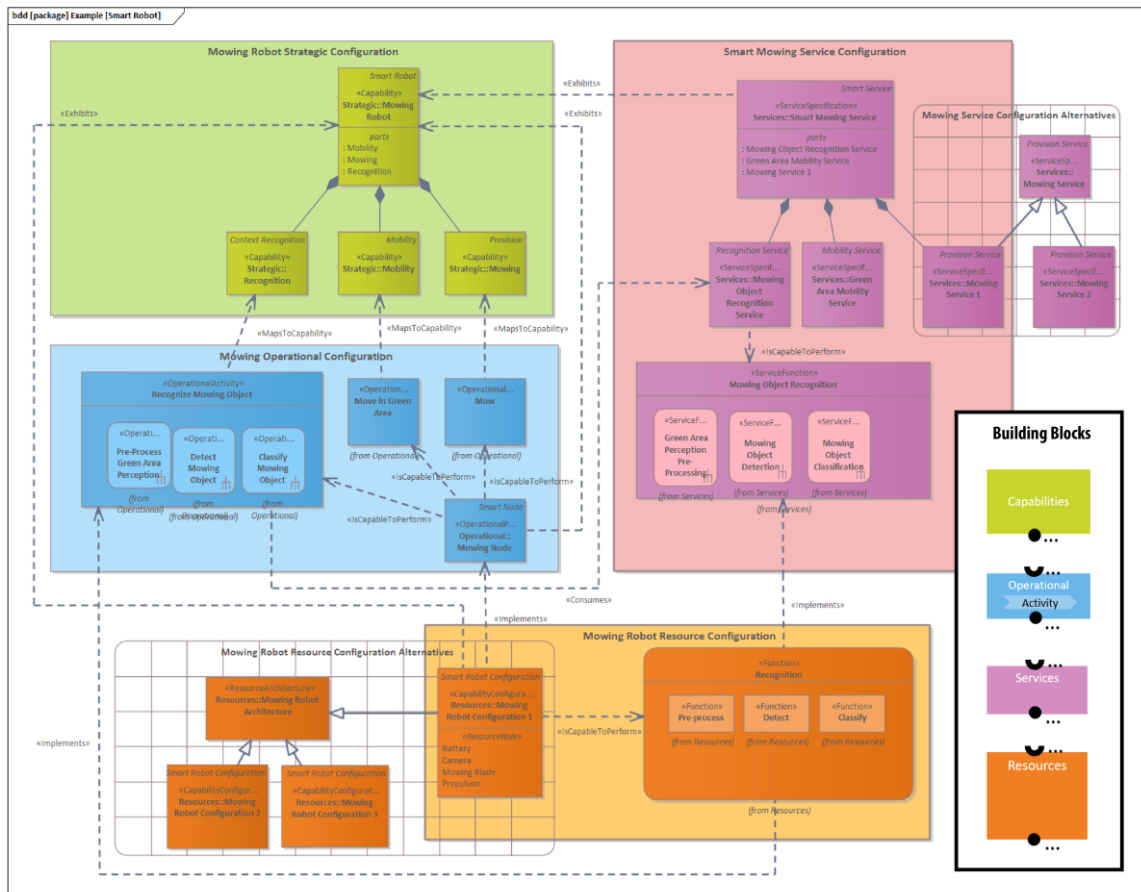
bdd [package] Example [Smart Robot]

Mowing Robot Strategic Configuration

Smart Robot
«Capability»
Strategic::Mowing Robot
parts
: Mobility
: Mowing
: Recognition

«Exhibits»
«Exhibits»
«Exhibits»

Context Recognition
«Capability»
Strategic::Recognition

Mobility
«Capability»
Strategic::Mobility

Provision
«Capability»
Strategic::Mowing

«MapsToCapability»
«MapsToCapability»
«MapsToCapability»

Smart Mowing Service Configuration

Smart Service
«ServiceSpecification»
Services::Smart Mowing Service
parts
: Mowing Object Recognition Service
: Green Area Mobility Service
: Mowing Service 1

Mowing Service Configuration Alternatives

Provision Service
«ServiceSp...
Services::Mowing Service

Recognition Service
«ServiceSpecif...
Services::Mowing Object Recognition Service

Mobility Service
«ServiceSpecif...
Services::Green Area Mobility Service

Provision Service
«ServiceSpecif...
Services::Mowing Service 1

Provision Service
«ServiceSpecif...
Services::Mowing Service 2

«IsCapableToPerform»

«ServiceFunction»
Mowing Object Recognition

«ServiceF...
Green Area Perception Pre-Processing
(from Services)

«ServiceF...
Mowing Object Detection
(from Services)

«ServiceF...
Mowing Object Classification
(from Services)

(from Services)

Mowing Operational Configuration

«OperationalActivity»
Recognize Mowing Object

«Operati...
Pre-Process Green Area Perception
(from Operational)

«Operati...
Detect Mowing Object
(from Operational)

«Operati...
Classify Mowing Object
(from Operational)

(from Operational)

«Operation...
Move in Green Area
(from Operational)

«Operational...
Mow
(from Operational)

«IsCapableToPerform»
«IsCapableToPerform»
«IsCapableToPerform»

Smart Node
«OperationalP...
Operational::Mowing Node

«Consumes»
«Implements»
«Implements»
«Implements»

Mowing Robot Resource Configuration Alternatives

«ResourceArchitecture»
Resources::Mowing Robot Architecture

Smart Robot Configuration
«CapabilityConfigur...
Resources::Mowing Robot Configuration 2

Smart Robot Configuration
«CapabilityConfigurat...
Resources::Mowing Robot Configuration 3

Mowing Robot Resource Configuration

Smart Robot Configuration
«CapabilityConfigura...
Resources::Mowing Robot Configuration 1
«ResourceRole»
Battery
Camera
Mowing Blade
Propulsion

«IsCapableToPerform»

«Function»
Recognition

«Function»
Pre-process
(from Resources)

«Function»
Detect
(from Resources)

«Function»
Classify
(from Resources)

(from Resources)

Building Blocks
Capabilities
Operational Activity
Services
Resources